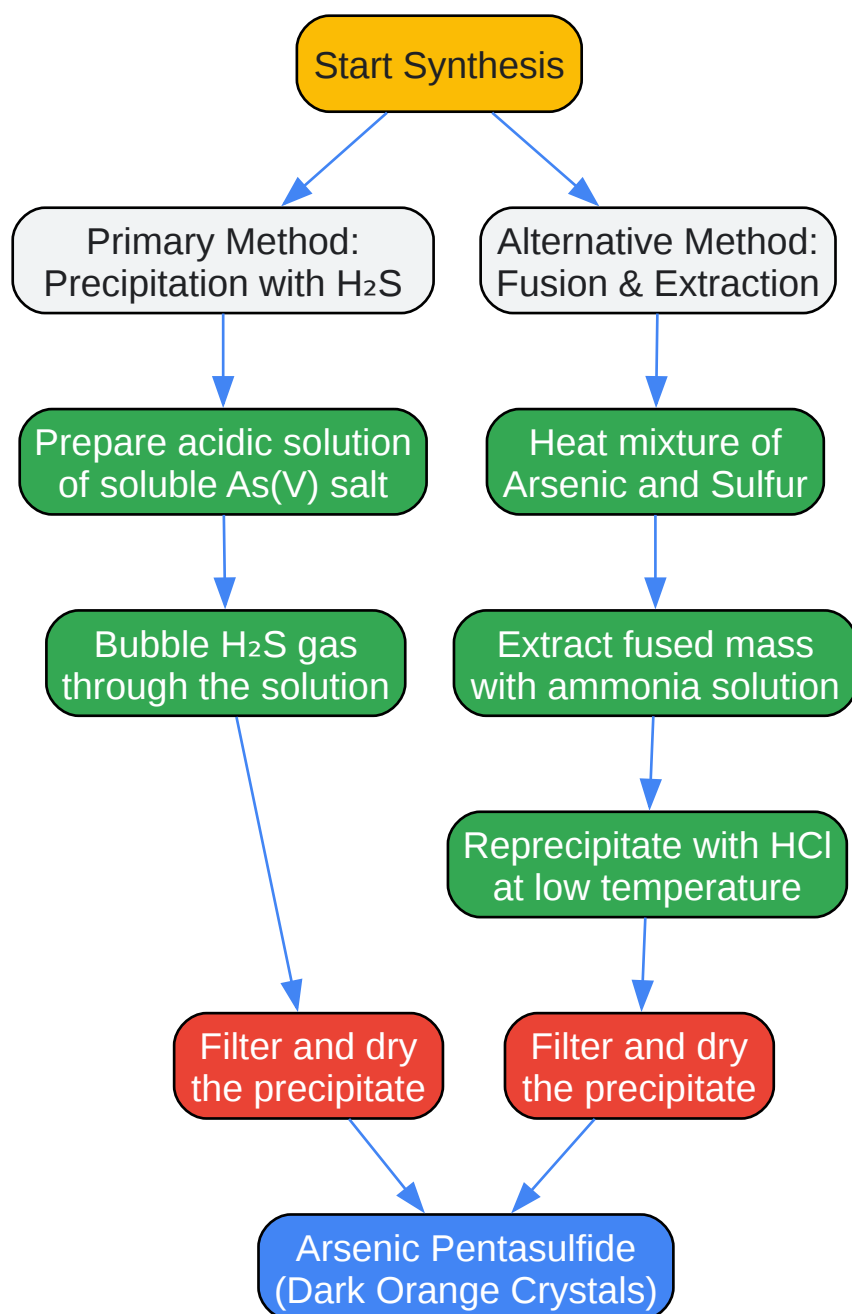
Start Synthesis

Primary Method: Precipitation with $H_2S$

Alternative Method: Fusion & Extraction

Prepare acidic solution of soluble As(V) salt

Heat mixture of Arsenic and Sulfur

Bubble $H_2S$ gas through the solution

Extract fused mass with ammonia solution

Reprecipitate with HCl at low temperature

Filter and dry the precipitate

Filter and dry the precipitate

Arsenic Pentasulfide (Dark Orange Crystals)